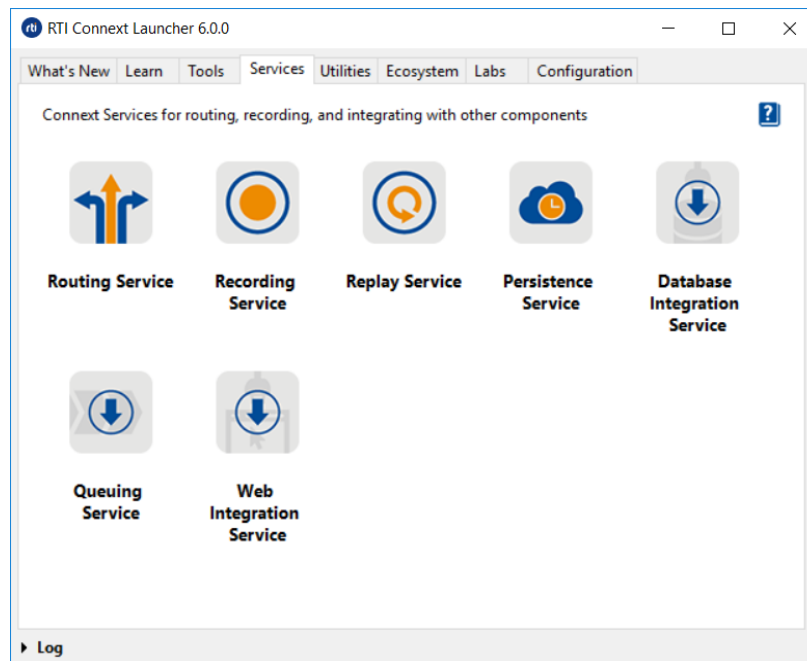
rti RTI Connext Launcher 6.0.0

What's New | Learn | Tools | Services | Utilities | Ecosystem | Labs | Configuration

Connext Services for routing, recording, and integrating with other components

?

Routing Service

Recording Service

Replay Service

Persistence Service

Database Integration Service

Queuing Service

Web Integration Service

Log